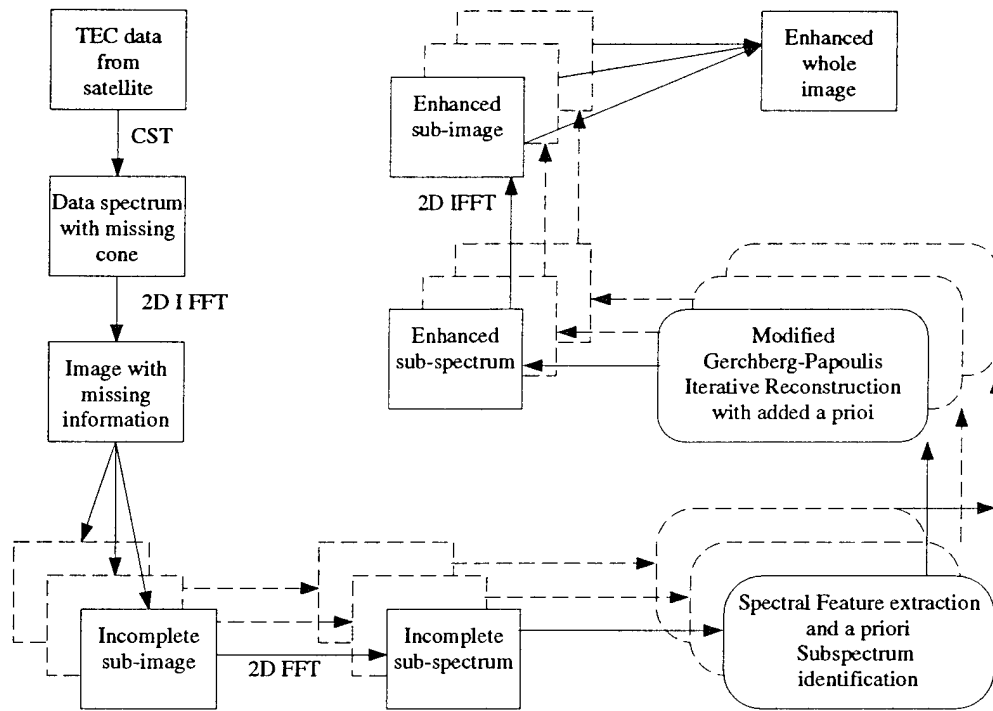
TEC data from satellite

CST

Data spectrum with missing cone

2D I FFT

Image with missing information

Enhanced sub-image

Enhanced whole image

2D IFFT

Enhanced sub-spectrum

Modified Gerchberg-Papoulis Iterative Reconstruction with added a prioi

Incomplete sub-image

2D FFT

Incomplete sub-spectrum

Spectral Feature extraction and a priori Subspectrum identification